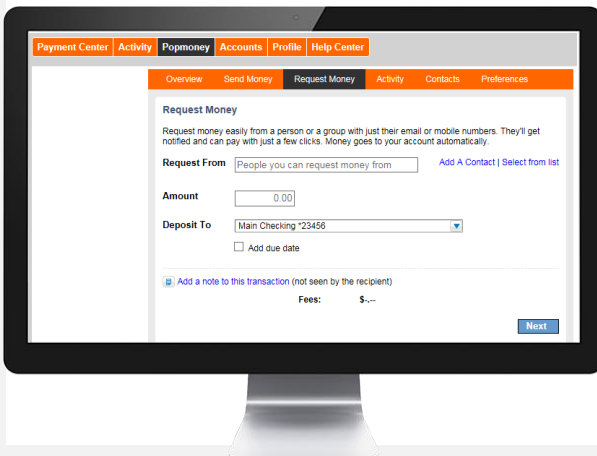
Payment Center | Activity | Popmoney | Accounts | Profile | Help Center

Overview | Send Money | Request Money | Activity | Contacts | Preferences

Request Money

Request money easily from a person or a group with just their email or mobile numbers. They'll get notified and can pay with just a few clicks. Money goes to your account automatically.

Request From | People you can request money from | Add A Contact | Select from list

Amount | 0.00

Deposit To | Main Checking *23456

Add due date

Add a note to this transaction (not seen by the recipient)

Fees: $-.--

Next